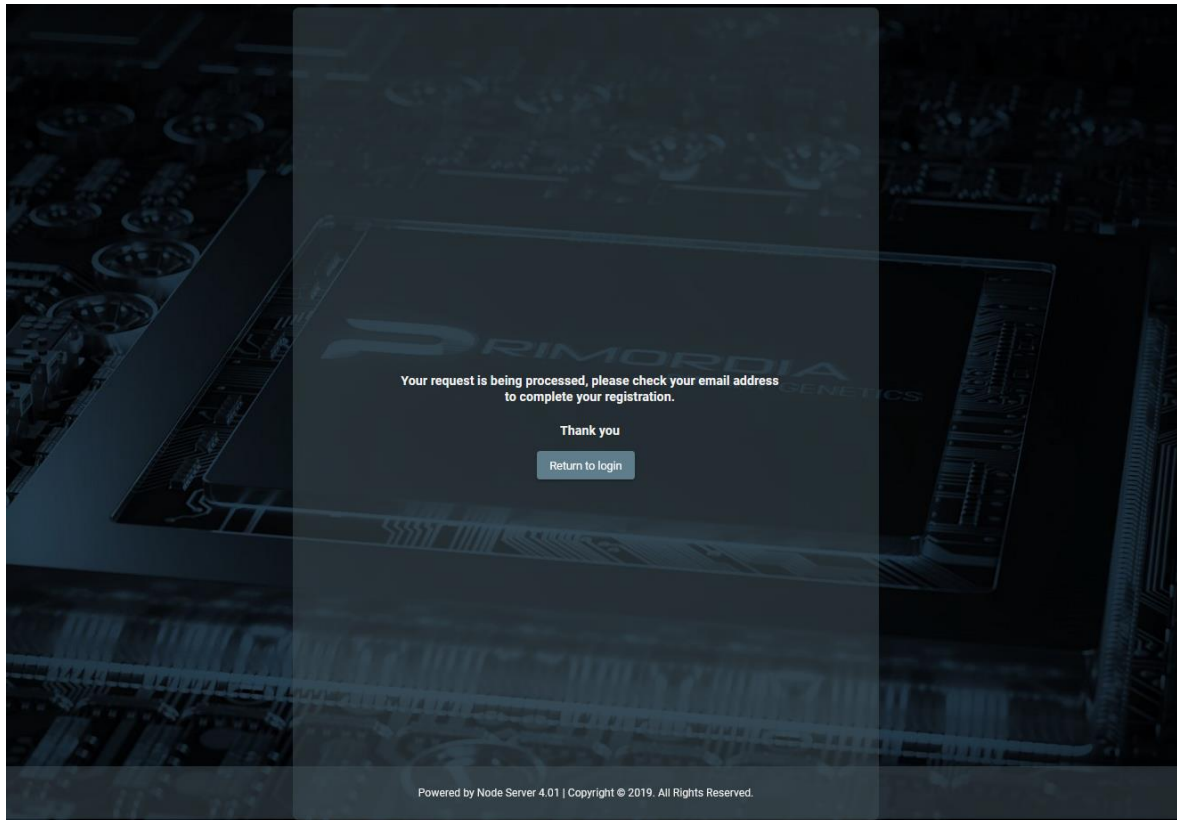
PRIMORDIA
GENETICS

Your request is being processed, please check your email address to complete your registration.

Thank you

Return to login

Powered by Node Server 4.01 | Copyright © 2019. All Rights Reserved.